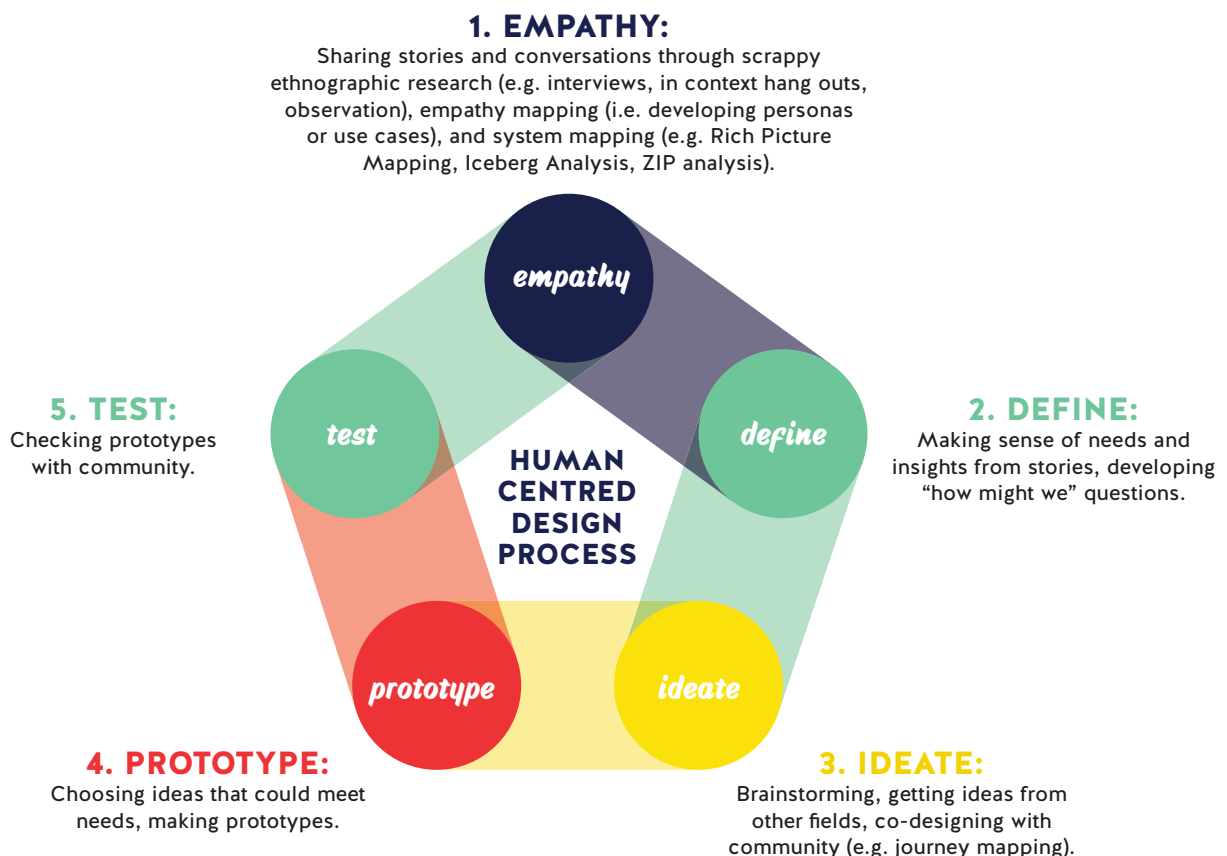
1. EMPATHY:
Sharing stories and conversations through scrappy ethnographic research (e.g. interviews, in context hang outs, observation), empathy mapping (i.e. developing personas or use cases), and system mapping (e.g. Rich Picture Mapping, Iceberg Analysis, ZIP analysis).

empathy

5. TEST:
Checking prototypes with community.

test

HUMAN CENTRED DESIGN PROCESS

define

2. DEFINE:
Making sense of needs and insights from stories, developing "how might we" questions.

prototype

ideate

4. PROTOTYPE:
Choosing ideas that could meet needs, making prototypes.

3. IDEATE:
Brainstorming, getting ideas from other fields, co-designing with community (e.g. journey mapping).